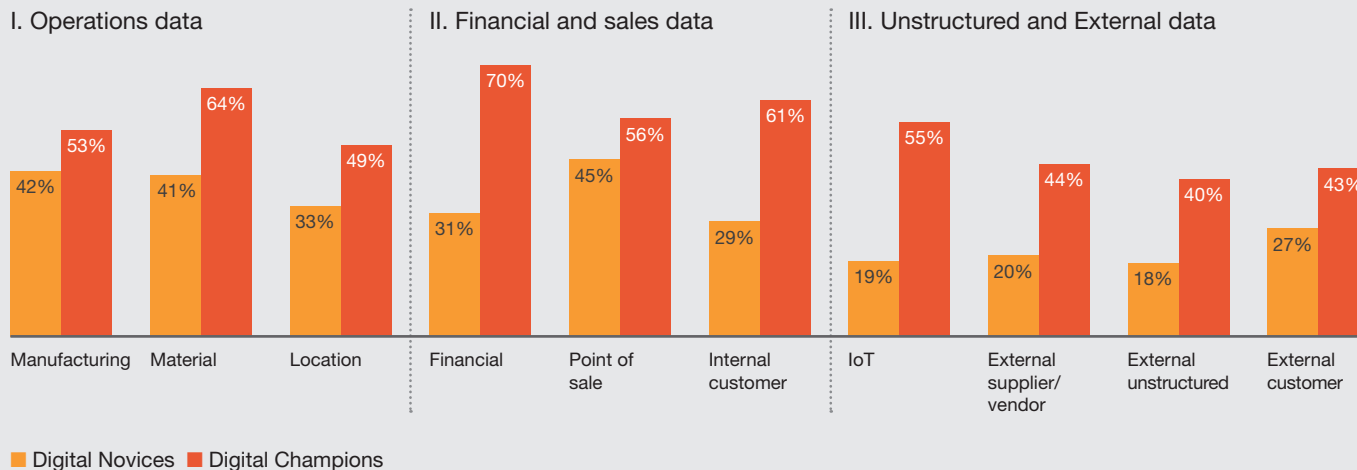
I. Operations data

53%
42%
64%
41%
49%
33%

Manufacturing
Material
Location

II. Financial and sales data

70%
31%
56%
45%
61%
29%

Financial
Point of sale
Internal customer

III. Unstructured and External data

55%
19%
44%
20%
40%
18%
43%
27%

IoT
External supplier/ vendor
External unstructured
External customer

Digital Novices Digital Champions